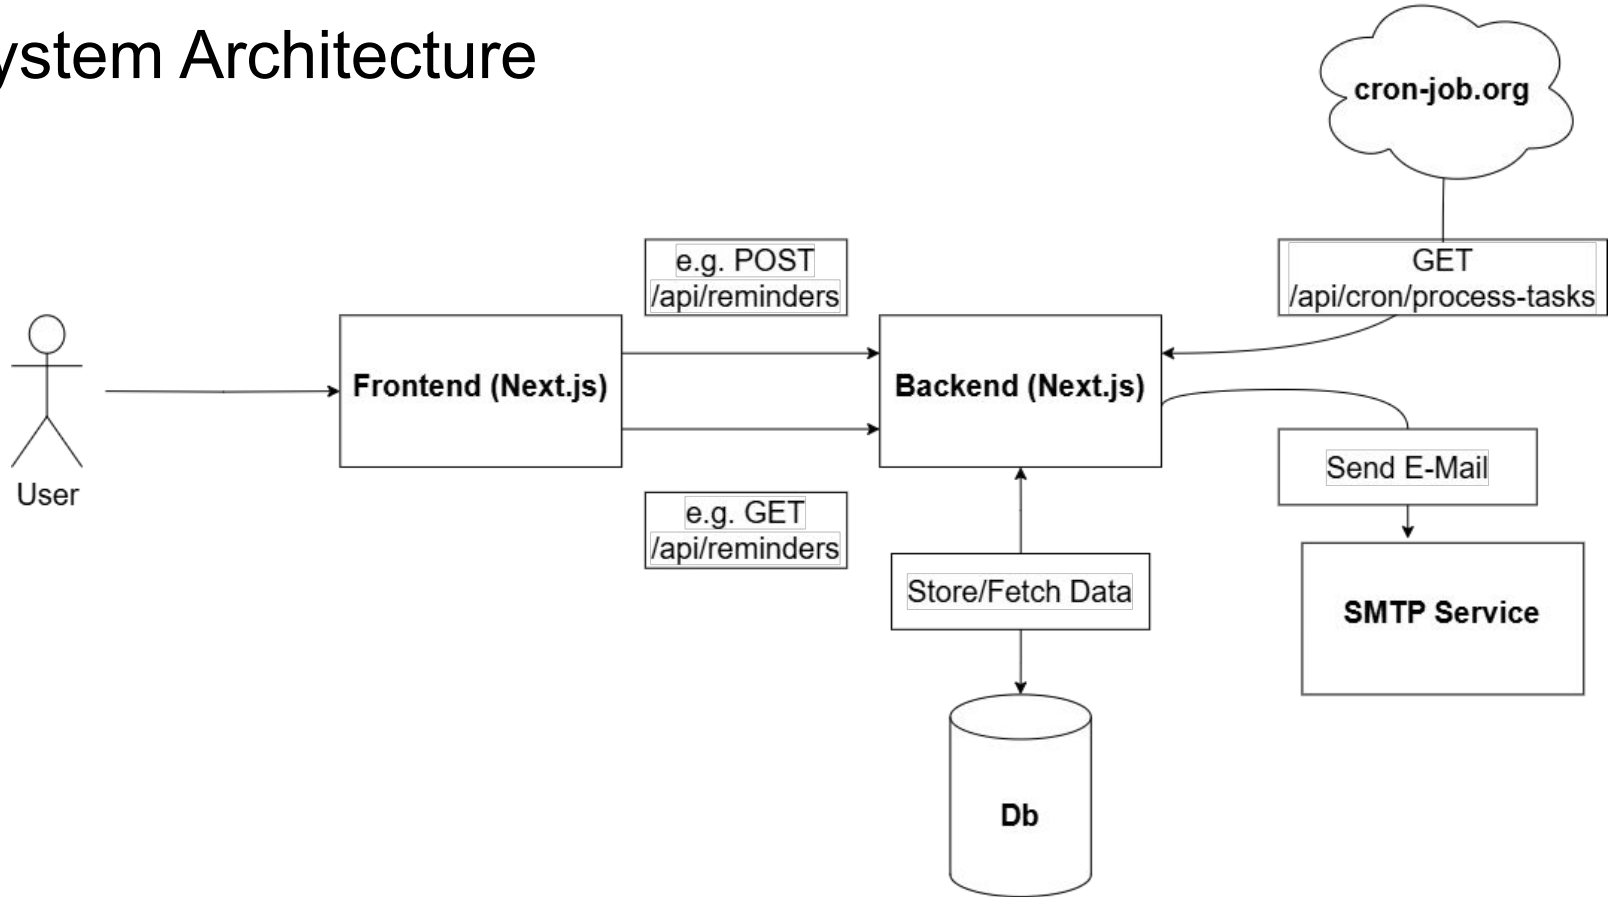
ystem Architecture

cron-job.org

e.g. POST /api/reminders

GET /api/cron/process-tasks

User

Frontend (Next.js)

Backend (Next.js)

Send E-Mail

e.g. GET /api/reminders

Store/Fetch Data

SMTP Service

Db